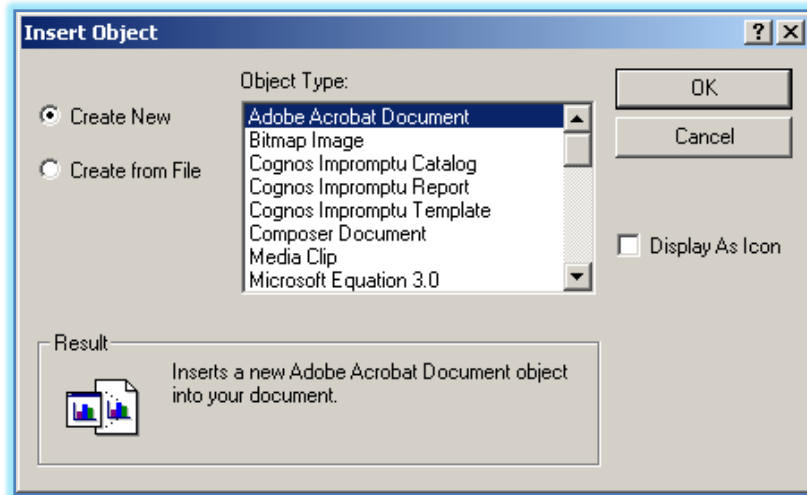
Insert Object

?

X

Object Type:

Create New

Create from File

Adobe Acrobat Document
Bitmap Image
Cognos Impromptu Catalog
Cognos Impromptu Report
Cognos Impromptu Template
Composer Document
Media Clip
Microsoft Equation 3.0

OK

Cancel

Display As Icon

Result

Inserts a new Adobe Acrobat Document object into your document.